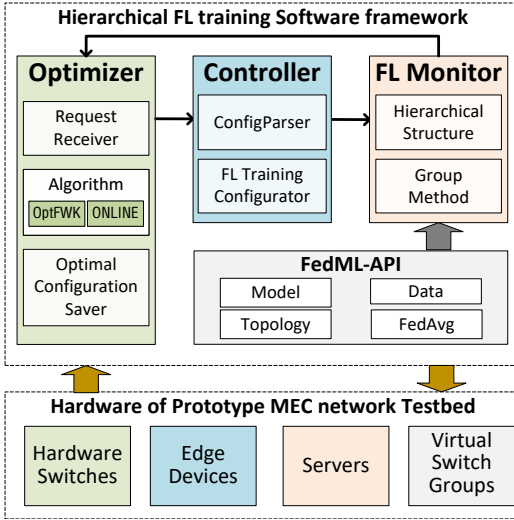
Hierarchical FL training Software framework

Optimizer

Request Receiver

Algorithm

OptFWK ONLINE

Optimal Configuration Saver

Controller

ConfigParser

FL Training Configurator

FL Monitor

Hierarchical Structure

Group Method

FedML-API

Model

Data

Topology

FedAvg

Hardware of Prototype MEC network Testbed

Hardware Switches

Edge Devices

Servers

Virtual Switch Groups